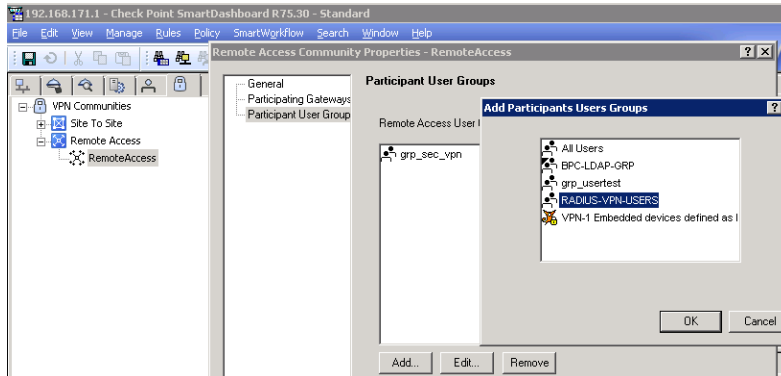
192.168.171.1 - Check Point SmartDashboard R75.30 - Standard

File Edit View Manage Rules Policy SmartWorkflow Search Window Help

Remote Access Community Properties - RemoteAccess

? X

VPN Communities
Site To Site
Remote Access
RemoteAccess

General
Participating Gateways
Participant User Group

Participant User Groups

Remote Access User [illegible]

grp_sec_vpn

Add Participants Users Groups

?

All Users
BPC-LDAP-GRP
grp_usertest
RADIUS-VPN-USERS
VPN-1 Embedded devices defined as l

OK

Cancel

Add...

Edit...

Remove